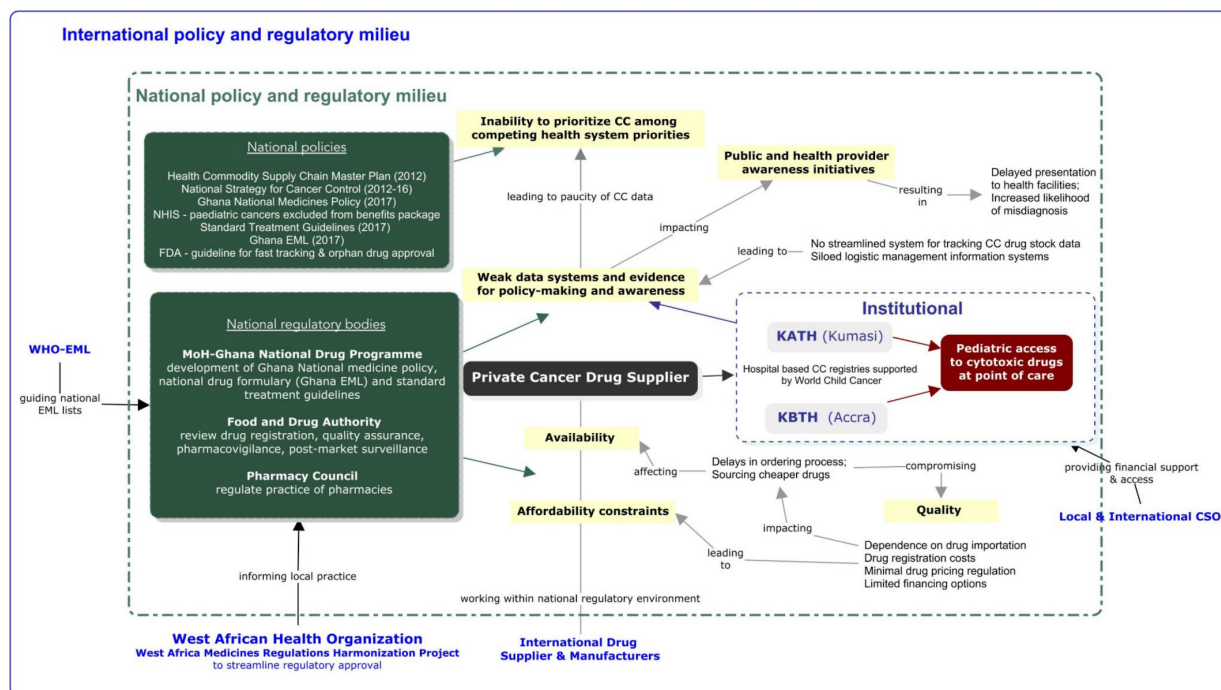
International policy and regulatory milieu

National policy and regulatory milieu

National policies

Health Commodity Supply Chain Master Plan (2012)
National Strategy for Cancer Control (2012-16)
Ghana National Medicines Policy (2017)
NHIS - paediatric cancers excluded from benefits package
Standard Treatment Guidelines (2017)
Ghana EML (2017)
FDA - guideline for fast tracking & orphan drug approval

Inability to prioritize CC among competing health system priorities

leading to paucity of CC data

Public and health provider awareness initiatives

impacting

resulting in

Delayed presentation to health facilities; Increased likelihood of misdiagnosis

leading to

No streamlined system for tracking CC drug stock data
Siloed logistic management information systems

Weak data systems and evidence for policy-making and awareness

National regulatory bodies

MoH-Ghana National Drug Programme
development of Ghana National medicine policy, national drug formulary (Ghana EML) and standard treatment guidelines

Food and Drug Authority
review drug registration, quality assurance, pharmacovigilance, post-market surveillance

Pharmacy Council
regulate practice of pharmacies

WHO-EML

guiding national EML lists

Institutional

KATH (Kumasi)

Hospital based CC registries supported by World Child Cancer

KBTH (Accra)

Pediatric access to cytotoxic drugs at point of care

Private Cancer Drug Supplier

Availability

affecting

Delays in ordering process; Sourcing cheaper drugs

compromising

Quality

providing financial support & access

Local & International CSO

Affordability constraints

impacting

leading to

Dependence on drug importation
Drug registration costs
Minimal drug pricing regulation
Limited financing options

informing local practice

working within national regulatory environment

West African Health Organization
West Africa Medicines Regulations Harmonization Project
to streamline regulatory approval

International Drug Supplier & Manufacturers